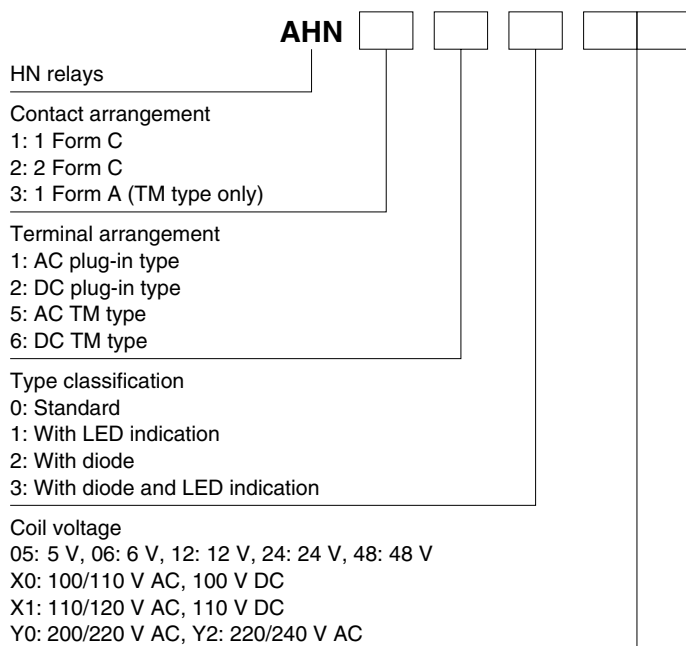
AHN

HN relays

Contact arrangement
1: 1 Form C
2: 2 Form C
3: 1 Form A (TM type only)

Terminal arrangement
1: AC plug-in type
2: DC plug-in type
5: AC TM type
6: DC TM type

Type classification
0: Standard
1: With LED indication
2: With diode
3: With diode and LED indication

Coil voltage
05: 5 V, 06: 6 V, 12: 12 V, 24: 24 V, 48: 48 V
X0: 100/110 V AC, 100 V DC
X1: 110/120 V AC, 110 V DC
Y0: 200/220 V AC, Y2: 220/240 V AC